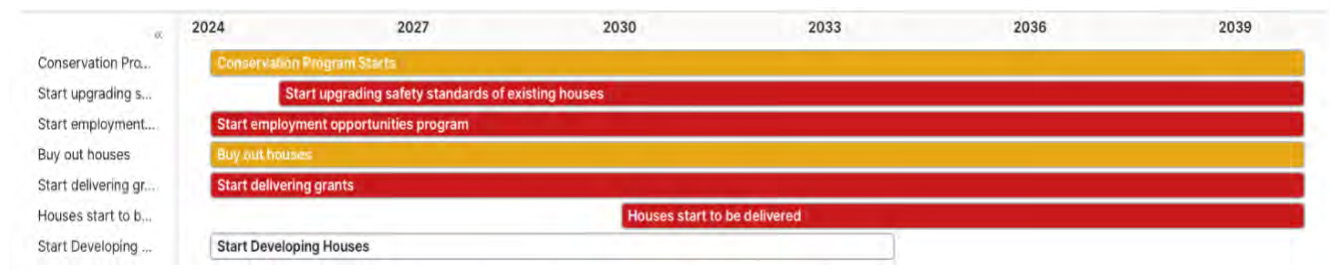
«

| | 2024 | 2027 | 2030 | 2033 | 2036 | 2039 |
|---|---|---|---|---|---|---|

Conservation Pro... Conservation Program Starts
Start upgrading s... Start upgrading safety standards of existing houses
Start employment... Start employment opportunities program
Buy out houses Buy out houses
Start delivering gr... Start delivering grants
Houses start to b... Houses start to be delivered
Start Developing ... Start Developing Houses